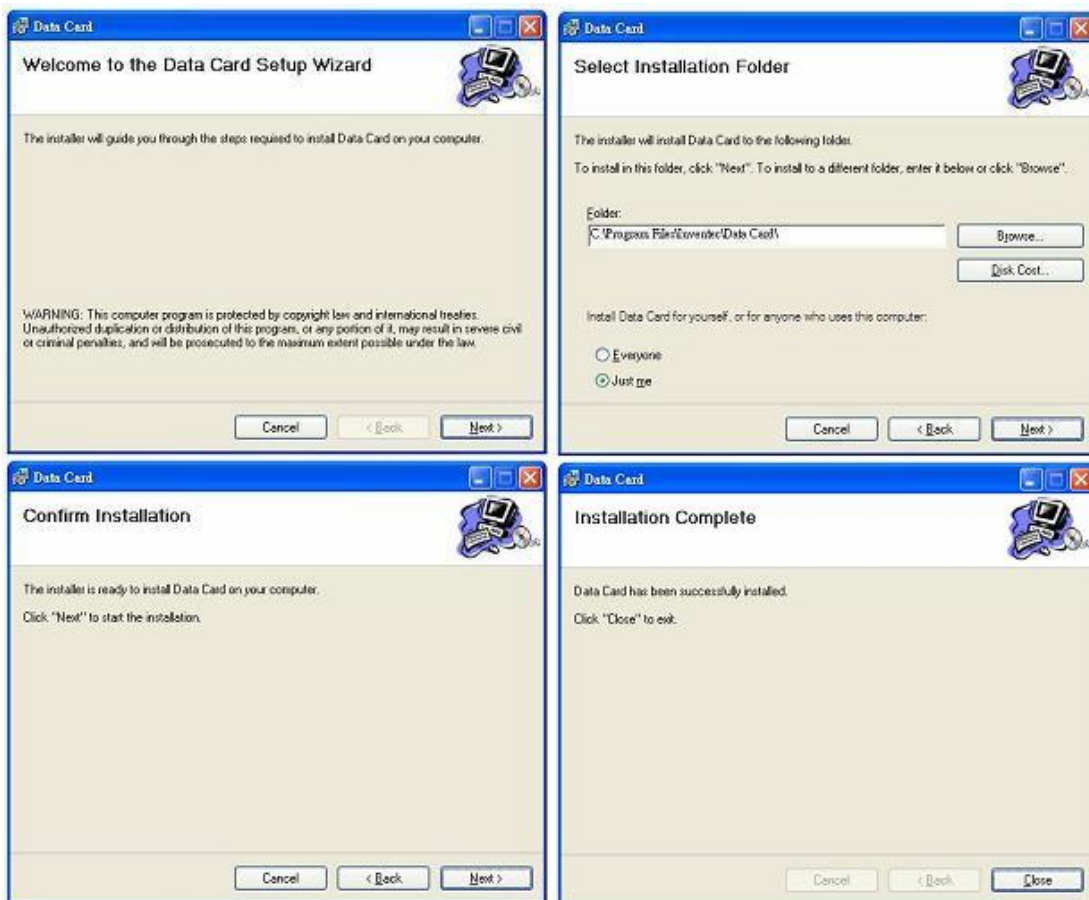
Data Card

Welcome to the Data Card Setup Wizard

The installer will guide you through the steps required to install Data Card on your computer.

WARNING: This computer program is protected by copyright law and international treaties. Unauthorized duplication or distribution of this program, or any portion of it, may result in severe civil or criminal penalties, and will be prosecuted to the maximum extent possible under the law.

Cancel
< Back
Next >

Data Card

Select Installation Folder

The installer will install Data Card to the following folder.

To install in this folder, click "Next". To install to a different folder, enter it below or click "Browse".

Folder:
C:\Program Files\Inventec\Data Card\

Browse...
Disk Cost...

Install Data Card for yourself, or for anyone who uses this computer:

Everyone
Just me

Cancel
< Back
Next >

Data Card

Confirm Installation

The installer is ready to install Data Card on your computer.

Click "Next" to start the installation.

Cancel
< Back
Next >

Data Card

Installation Complete

Data Card has been successfully installed.

Click "Close" to exit.

Cancel
< Back
Close